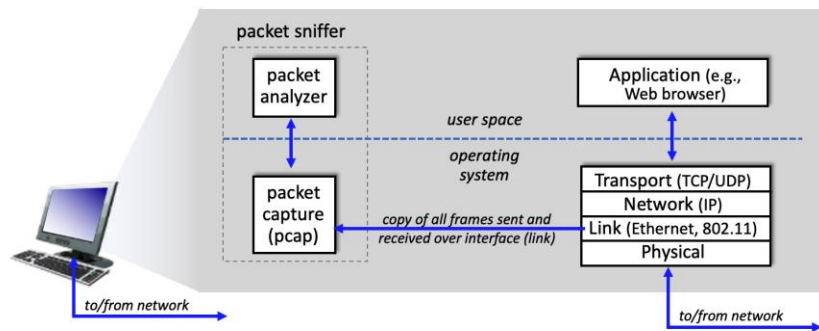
packet sniffer

packet analyzer

packet capture (pcap)

Application (e.g., Web browser)

user space

operating system

Transport (TCP/UDP)
Network (IP)
Link (Ethernet, 802.11)
Physical

copy of all frames sent and received over interface (link)

to/from network

to/from network